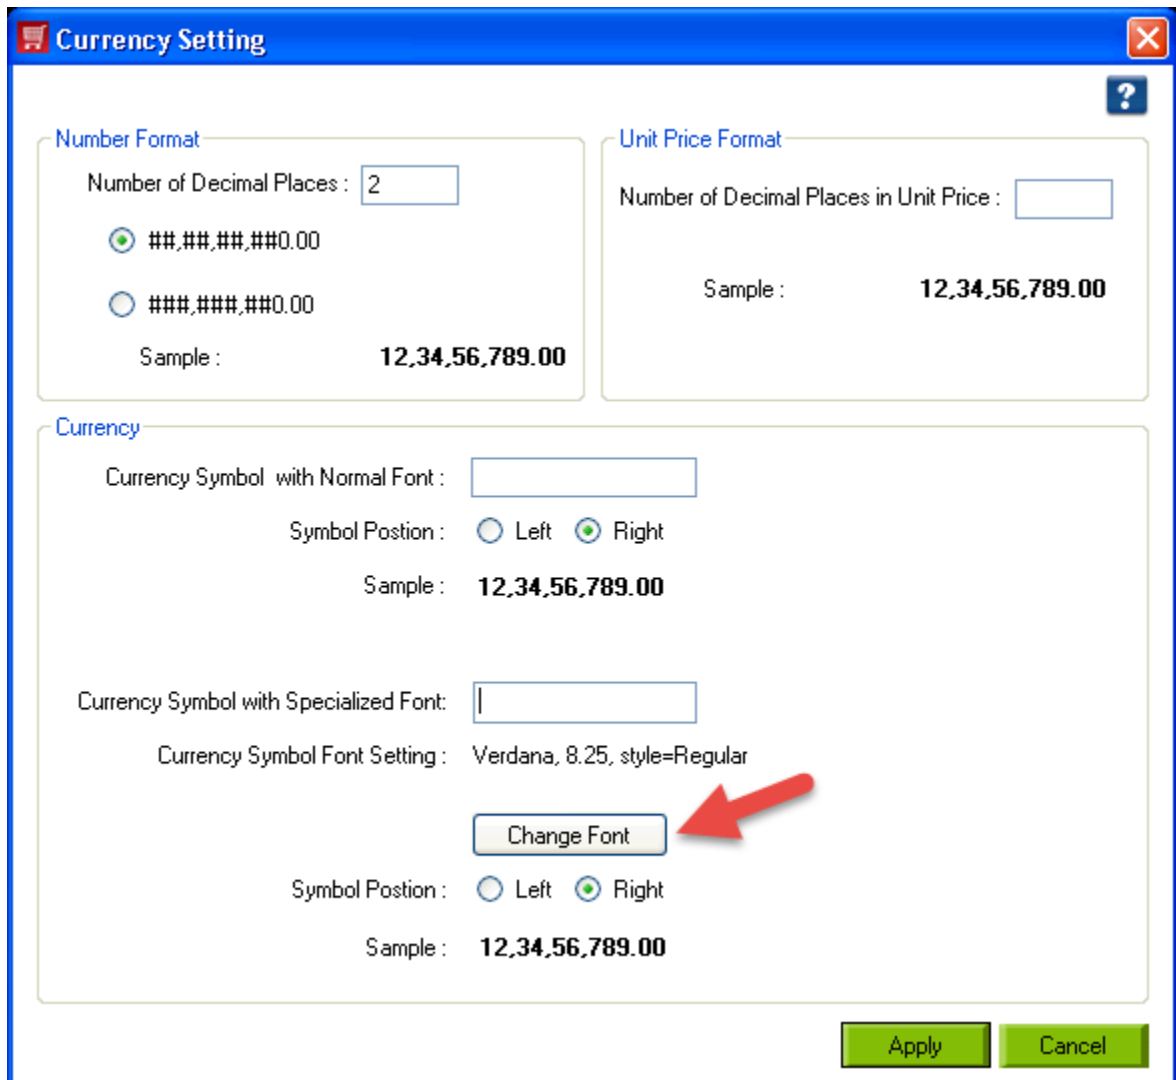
Currency Setting

?

Number Format

Number of Decimal Places : 2

##,##,##,##0.00

###,###,##0.00

Sample : 12,34,56,789.00

Unit Price Format

Number of Decimal Places in Unit Price :

Sample : 12,34,56,789.00

Currency

Currency Symbol with Normal Font :

Symbol Postion : Left Right

Sample : 12,34,56,789.00

Currency Symbol with Specialized Font:

Currency Symbol Font Setting : Verdana, 8.25, style=Regular

Change Font

Symbol Postion : Left Right

Sample : 12,34,56,789.00

Apply Cancel